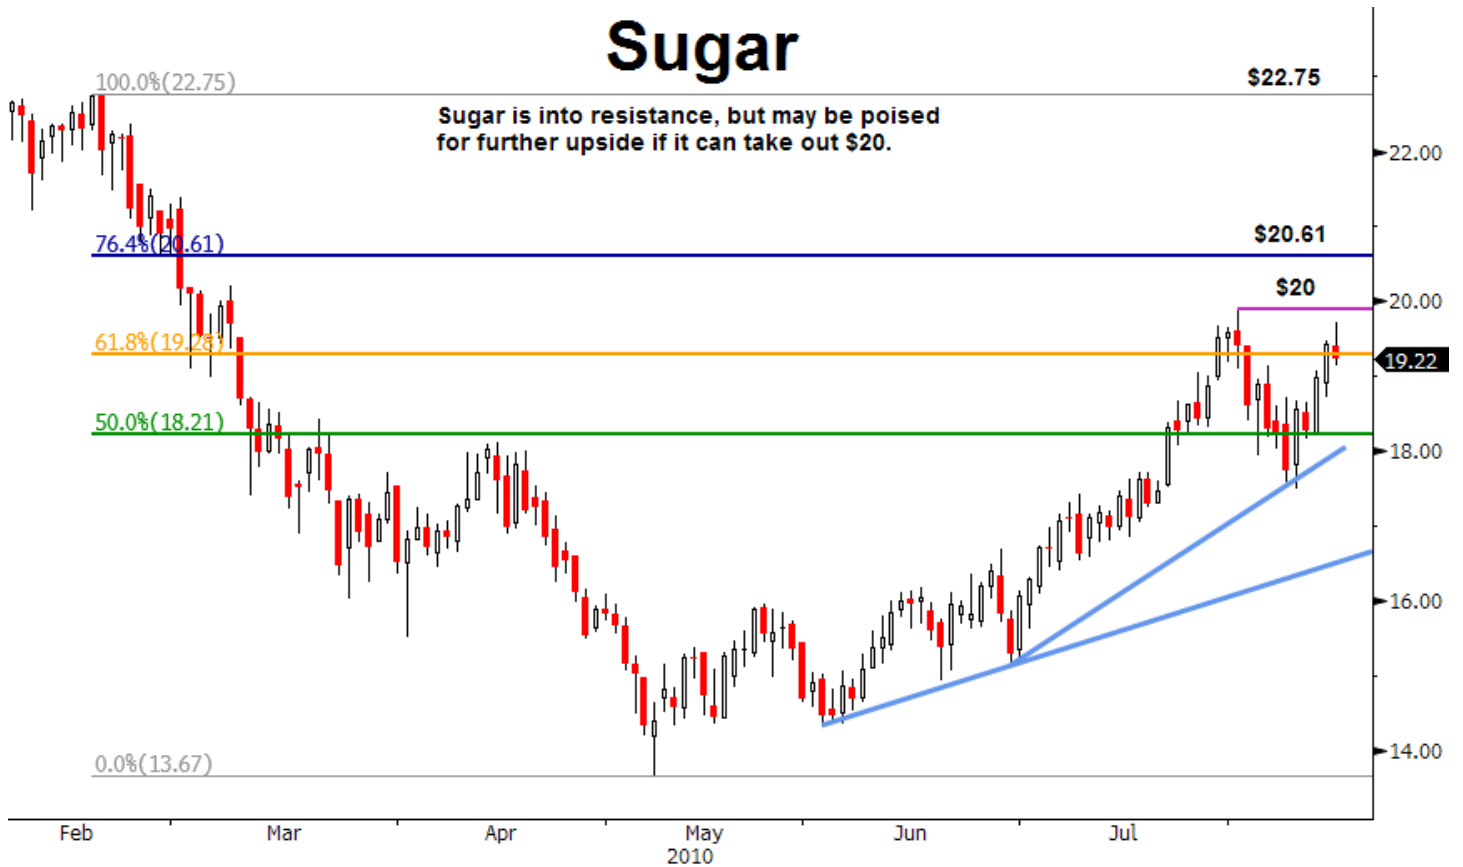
Sugar

100.0%(22.75)

$22.75

Sugar is into resistance, but may be poised for further upside if it can take out $20.

22.00

76.4%(20.61)

$20.61

$20

20.00

61.8%(19.28)

19.22

50.0%(18.21)

18.00

16.00

14.00

0.0%(13.67)

Feb

Mar

Apr

May
2010

Jun

Jul